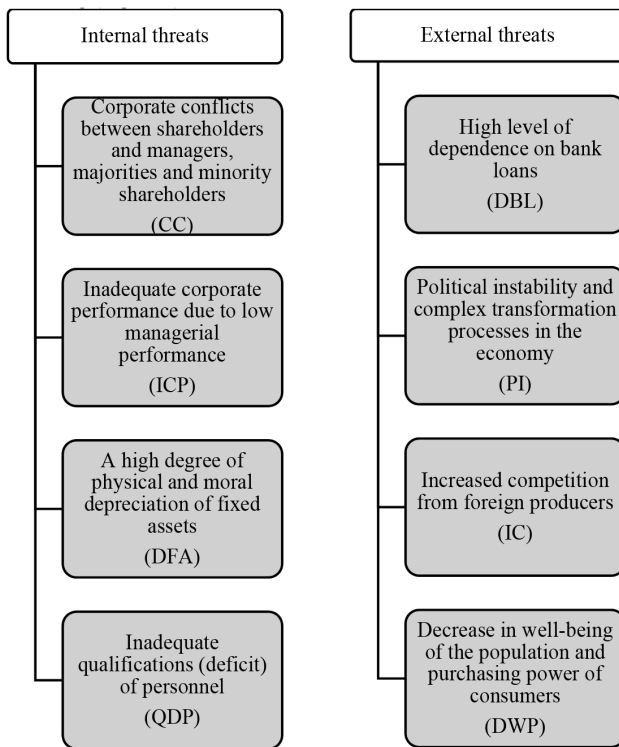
Internal threats

Corporate conflicts between shareholders and managers, majorities and minority shareholders
(CC)

Inadequate corporate performance due to low managerial performance
(ICP)

A high degree of physical and moral depreciation of fixed assets
(DFA)

Inadequate qualifications (deficit) of personnel
(QDP)

External threats

High level of dependence on bank loans
(DBL)

Political instability and complex transformation processes in the economy
(PI)

Increased competition from foreign producers
(IC)

Decrease in well-being of the population and purchasing power of consumers
(DWP)